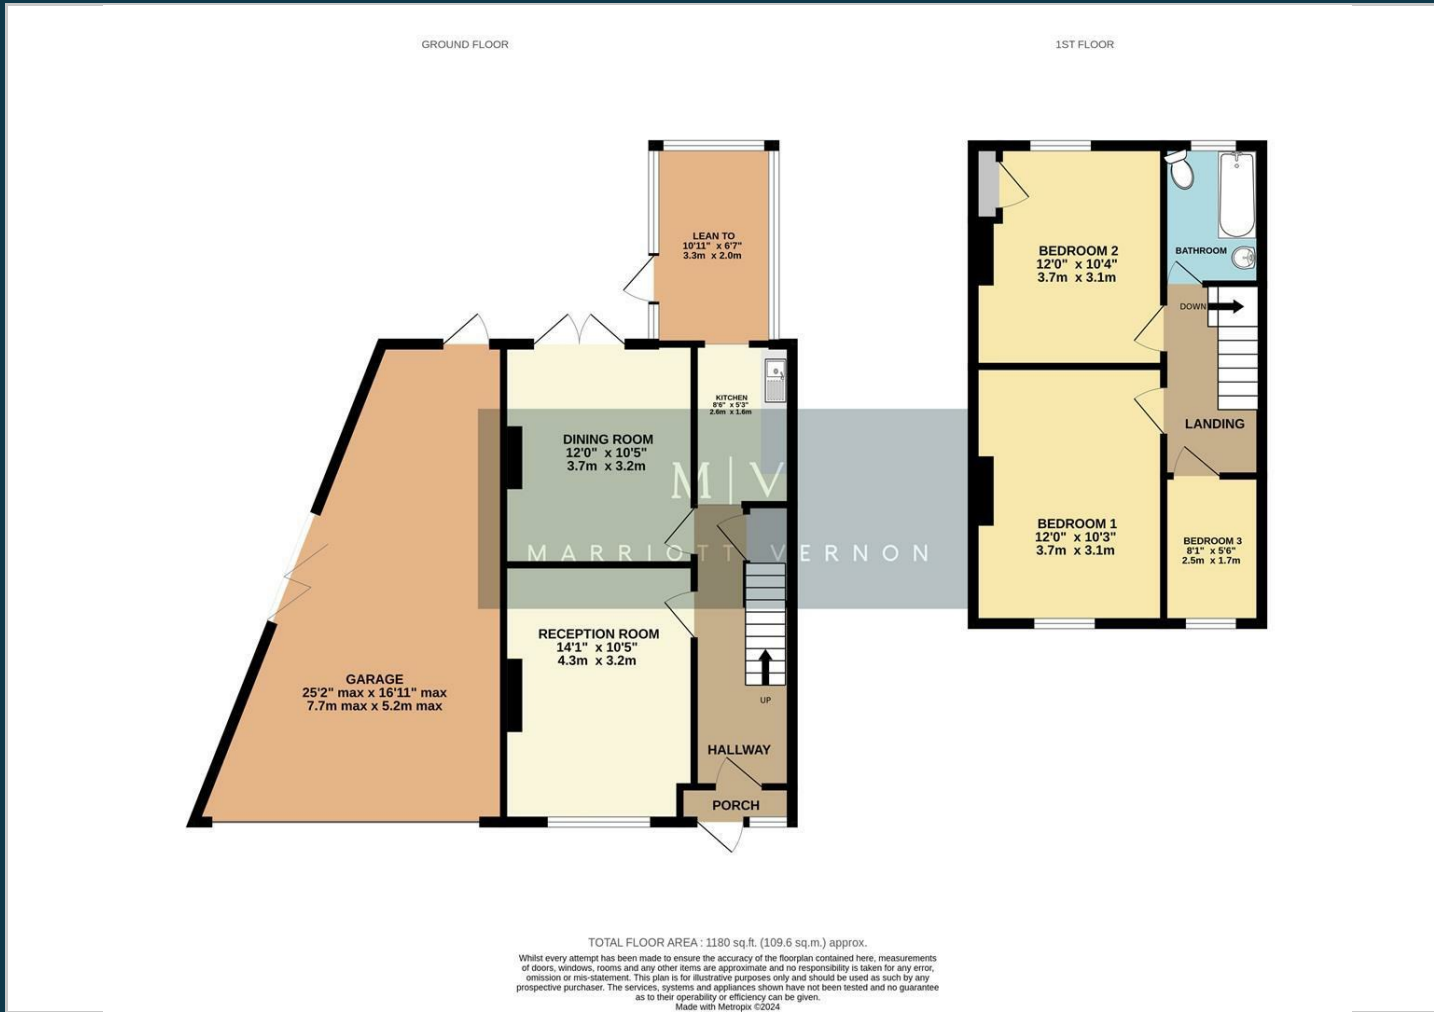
GROUND FLOOR

1ST FLOOR

LEAN TO
10'11" x 6'7"
3.3m x 2.0m

KITCHEN
8'6" x 5'3"
2.6m x 1.6m

DINING ROOM
12'0" x 10'5"
3.7m x 3.2m

M | V
MARRIOTT VERNON

RECEPTION ROOM
14'1" x 10'5"
4.3m x 3.2m

GARAGE
25'2" max x 16'11" max
7.7m max x 5.2m max

UP

HALLWAY

PORCH

BEDROOM 2
12'0" x 10'4"
3.7m x 3.1m

BATHROOM

DOWN

LANDING

BEDROOM 1
12'0" x 10'3"
3.7m x 3.1m

BEDROOM 3
8'1" x 5'6"
2.5m x 1.7m

TOTAL FLOOR AREA : 1180 sq.ft. (109.6 sq.m.) approx.
Whilst every attempt has been made to ensure the accuracy of the floorplan contained here, measurements of doors, windows, rooms and any other items are approximate and no responsibility is taken for any error, omission or mis-statement. This plan is for illustrative purposes only and should be used as such by any prospective purchaser. The services, systems and appliances shown have not been tested and no guarantee as to their operability or efficiency can be given.
Made with Metropix ©2024